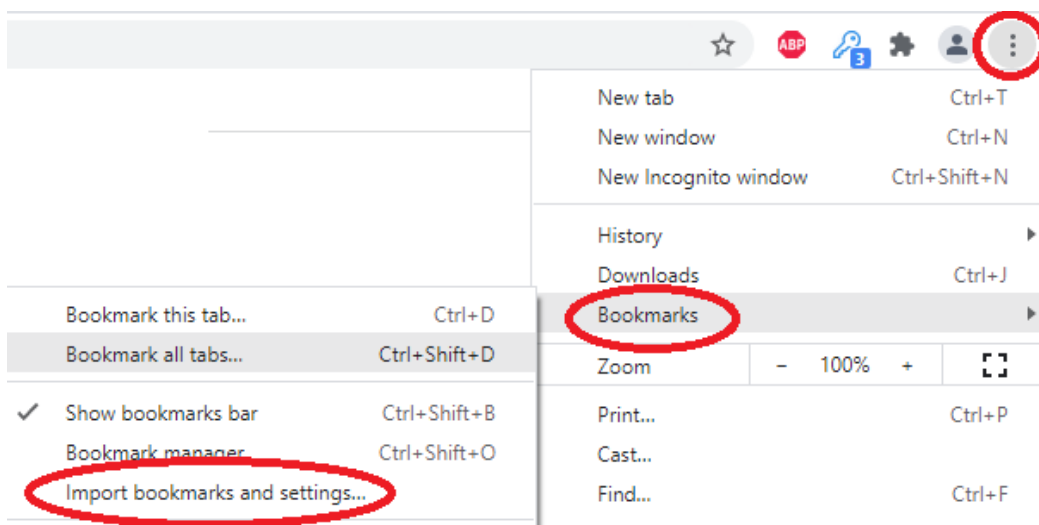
ABP 3

New tab Ctrl+T
New window Ctrl+N
New Incognito window Ctrl+Shift+N

History
Downloads Ctrl+J
Bookmarks

Zoom − 100% +

Print... Ctrl+P
Cast...
Find... Ctrl+F

Bookmark this tab... Ctrl+D
Bookmark all tabs... Ctrl+Shift+D

Show bookmarks bar Ctrl+Shift+B
Bookmark manager Ctrl+Shift+O
Import bookmarks and settings...